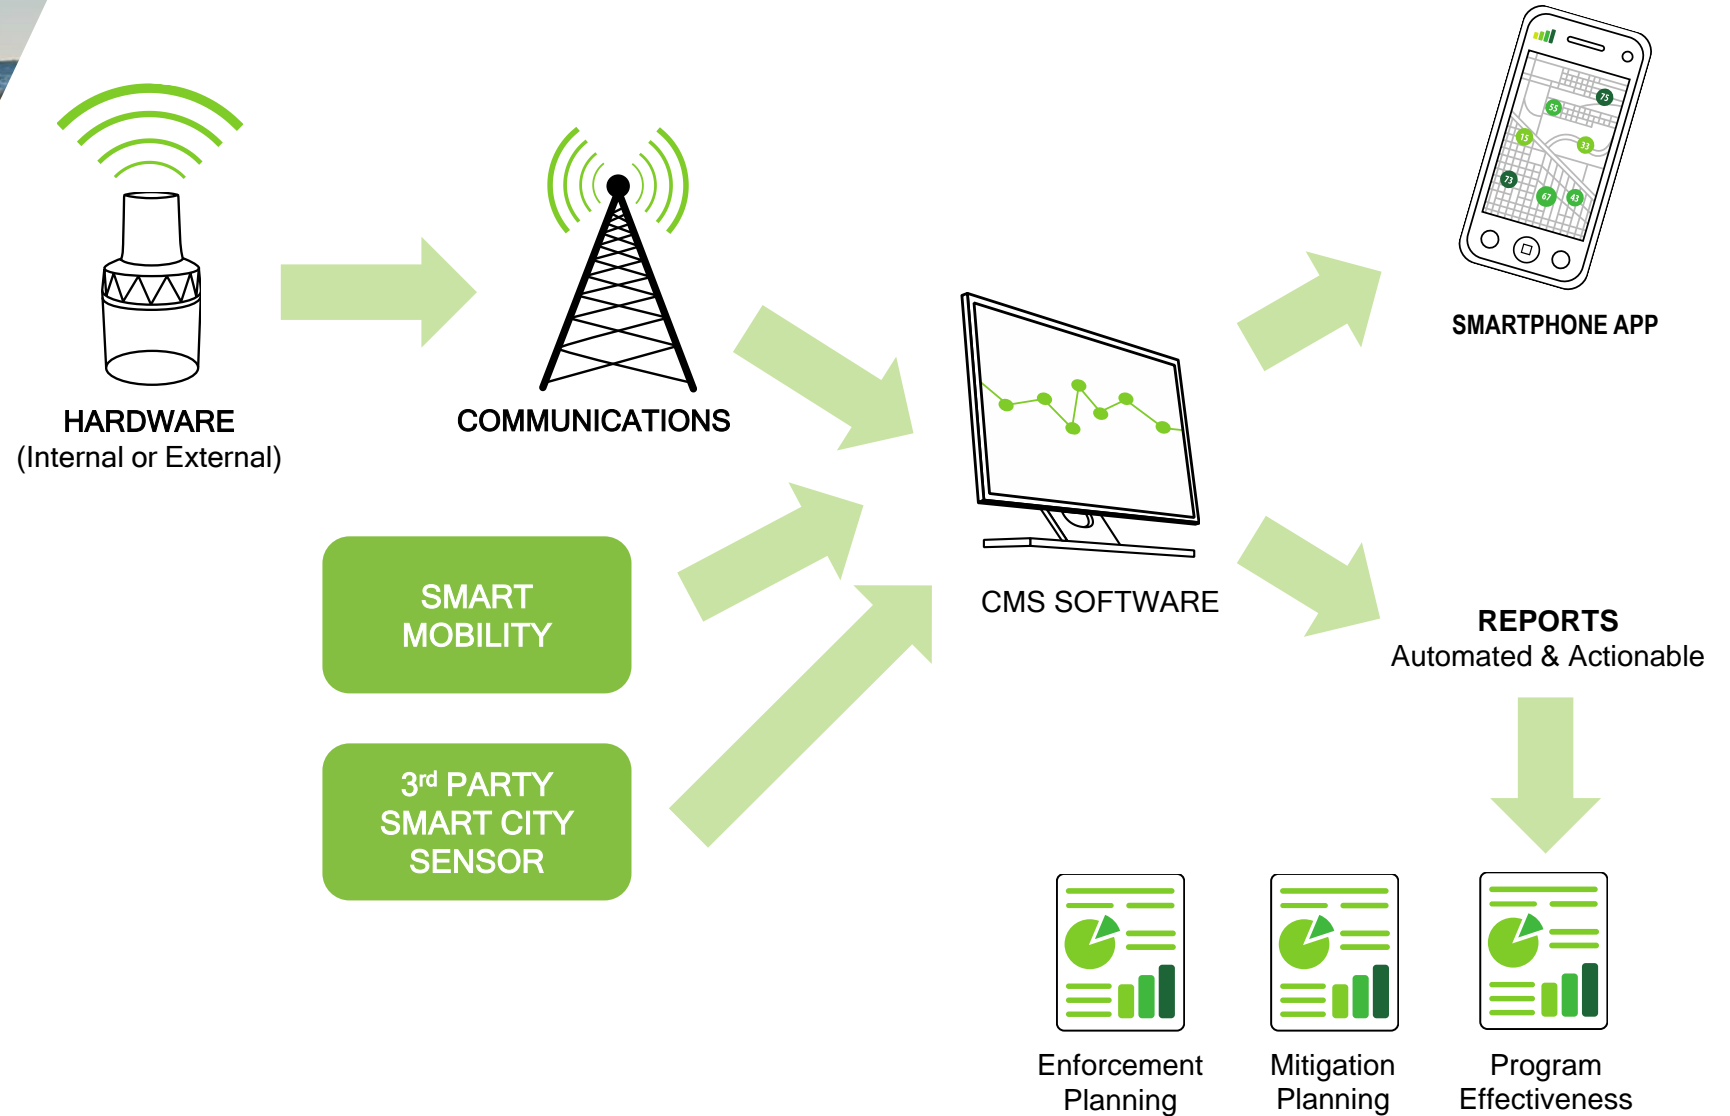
HARDWARE
(Internal or External)

COMMUNICATIONS

SMARTPHONE APP

CMS SOFTWARE

SMART MOBILITY

3rd PARTY SMART CITY SENSOR

REPORTS
Automated & Actionable

Enforcement Planning

Mitigation Planning

Program Effectiveness